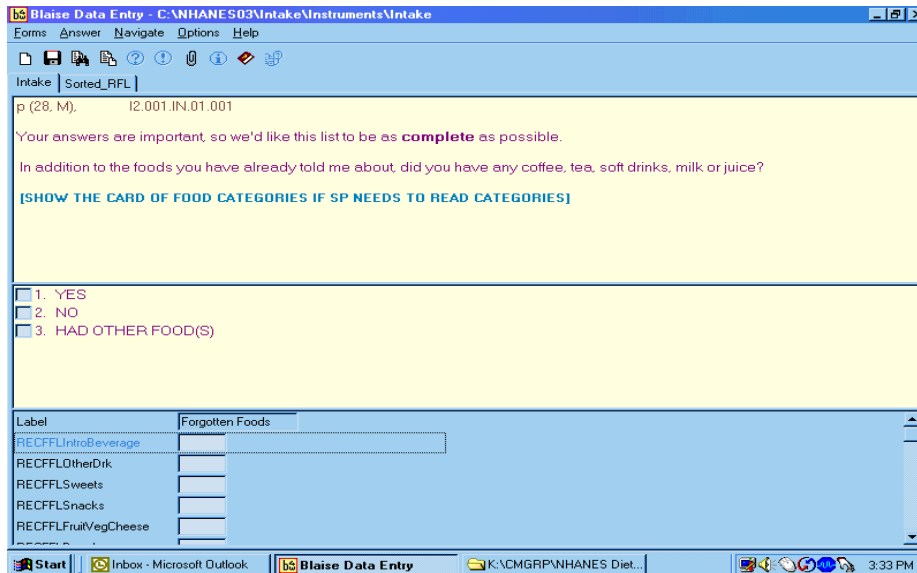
Blaise Data Entry - C:\NHANES03\Intake\Instruments\Intake

Forms Answer Navigate Options Help

Intake | Sorted_RFL

p (28, M), I2.001.IN.01.001

Your answers are important, so we'd like this list to be as **complete** as possible.

In addition to the foods you have already told me about, did you have any coffee, tea, soft drinks, milk or juice?

[SHOW THE CARD OF FOOD CATEGORIES IF SP NEEDS TO READ CATEGORIES]

1. YES
2. NO
3. HAD OTHER FOOD(S)

| Label | Forgotten Foods |
|---|---|
| RECFFLIntroBeverage | |
| RECFFLOtherDrk | |
| RECFFLSweets | |
| RECFFLSnacks | |
| RECFFLFruitVegCheese | |

Start | Inbox - Microsoft Outlook | Blaise Data Entry | K:\CMGRP\NHANES Diet... | 3:33 PM